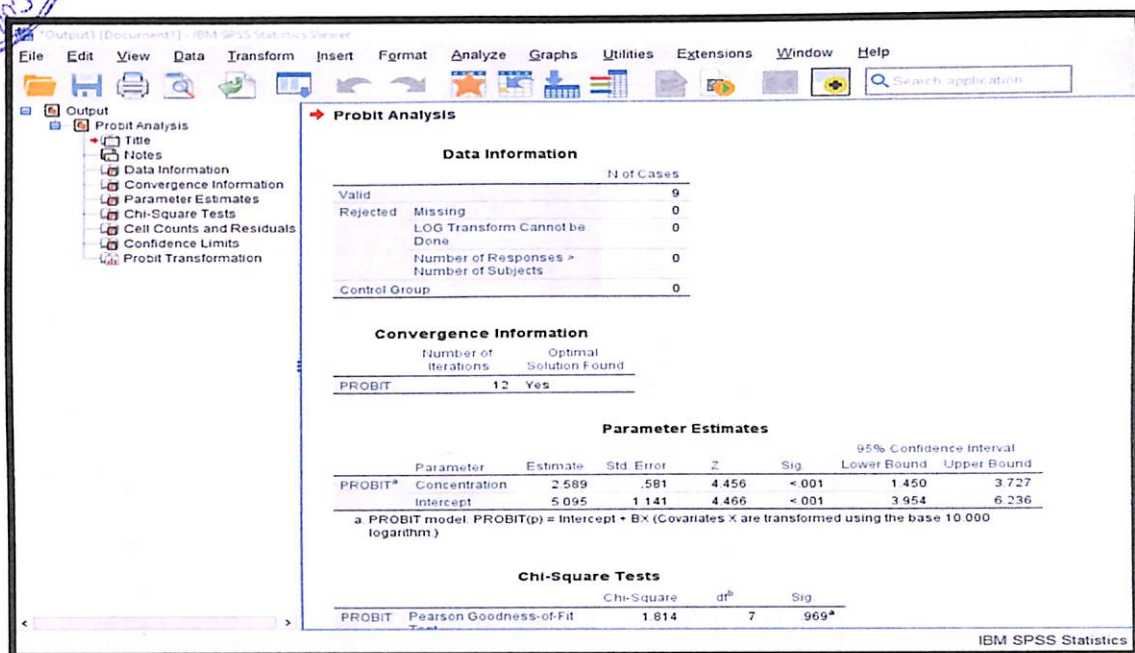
*Output1 [Document1] - IBM SPSS Statistics Viewer

File Edit View Data Transform Insert Format Analyze Graphs Utilities Extensions Window Help

Search application

Output
Probit Analysis
Title
Notes
Data Information
Convergence Information
Parameter Estimates
Chi-Square Tests
Cell Counts and Residuals
Confidence Limits
Probit Transformation

Probit Analysis

Data Information

| | | N of Cases |
|---|---|---|
| Valid | | 9 |
| Rejected | Missing | 0 |
| | LOG Transform Cannot be Done | 0 |
| | Number of Responses > Number of Subjects | 0 |
| Control Group | | 0 |

Convergence Information

| | Number of Iterations | Optimal Solution Found |
|---|---|---|
| PROBIT | 12 | Yes |

Parameter Estimates

| | Parameter | Estimate | Std. Error | Z | Sig. | 95% Confidence Interval Lower Bound | Upper Bound |
|---|---|---|---|---|---|---|---|
| PROBIT$^a$ | Concentration | 2.589 | .581 | 4.456 | <.001 | 1.450 | 3.727 |
| | Intercept | 5.095 | 1.141 | 4.466 | <.001 | 3.954 | 6.236 |

a. PROBIT model: PROBIT(p) = Intercept + BX (Covariates X are transformed using the base 10.000 logarithm.)

Chi-Square Tests

| | | Chi-Square | df$^b$ | Sig. |
|---|---|---|---|---|
| PROBIT | Pearson Goodness-of-Fit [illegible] | 1.814 | 7 | .969$^a$ |

IBM SPSS Statistics